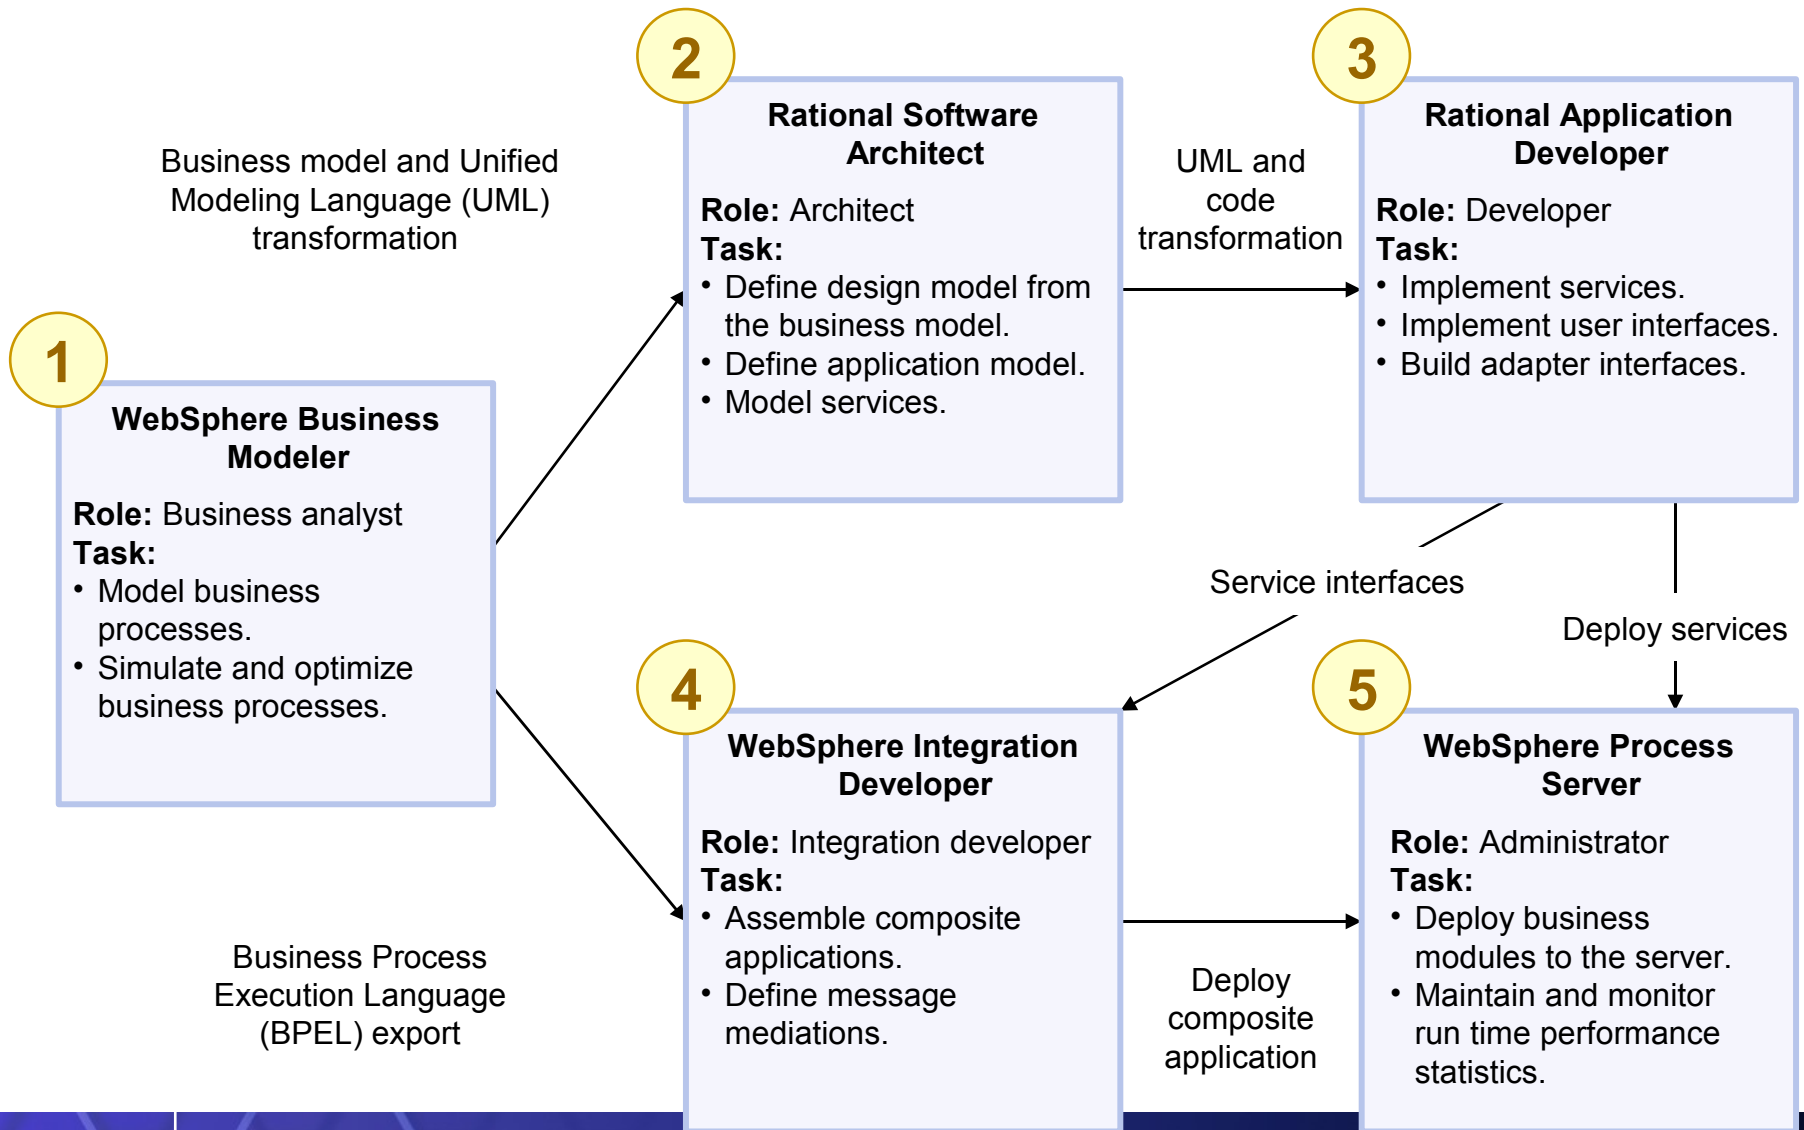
1

WebSphere Business Modeler

Role: Business analyst
Task:
• Model business processes.
• Simulate and optimize business processes.

Business model and Unified Modeling Language (UML) transformation

2

Rational Software Architect

Role: Architect
Task:
• Define design model from the business model.
• Define application model.
• Model services.

UML and code transformation

3

Rational Application Developer

Role: Developer
Task:
• Implement services.
• Implement user interfaces.
• Build adapter interfaces.

Service interfaces

Deploy services

Business Process Execution Language (BPEL) export

4

WebSphere Integration Developer

Role: Integration developer
Task:
• Assemble composite applications.
• Define message mediations.

Deploy composite application

5

WebSphere Process Server

Role: Administrator
Task:
• Deploy business modules to the server.
• Maintain and monitor run time performance statistics.